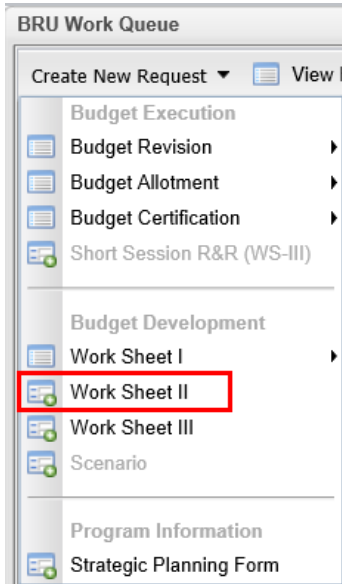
BRU Work Queue

Create New Request ▼ View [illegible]

Budget Execution
Budget Revision
Budget Allotment
Budget Certification
Short Session R&R (WS-III)

Budget Development
Work Sheet I
Work Sheet II
Work Sheet III
Scenario

Program Information
Strategic Planning Form